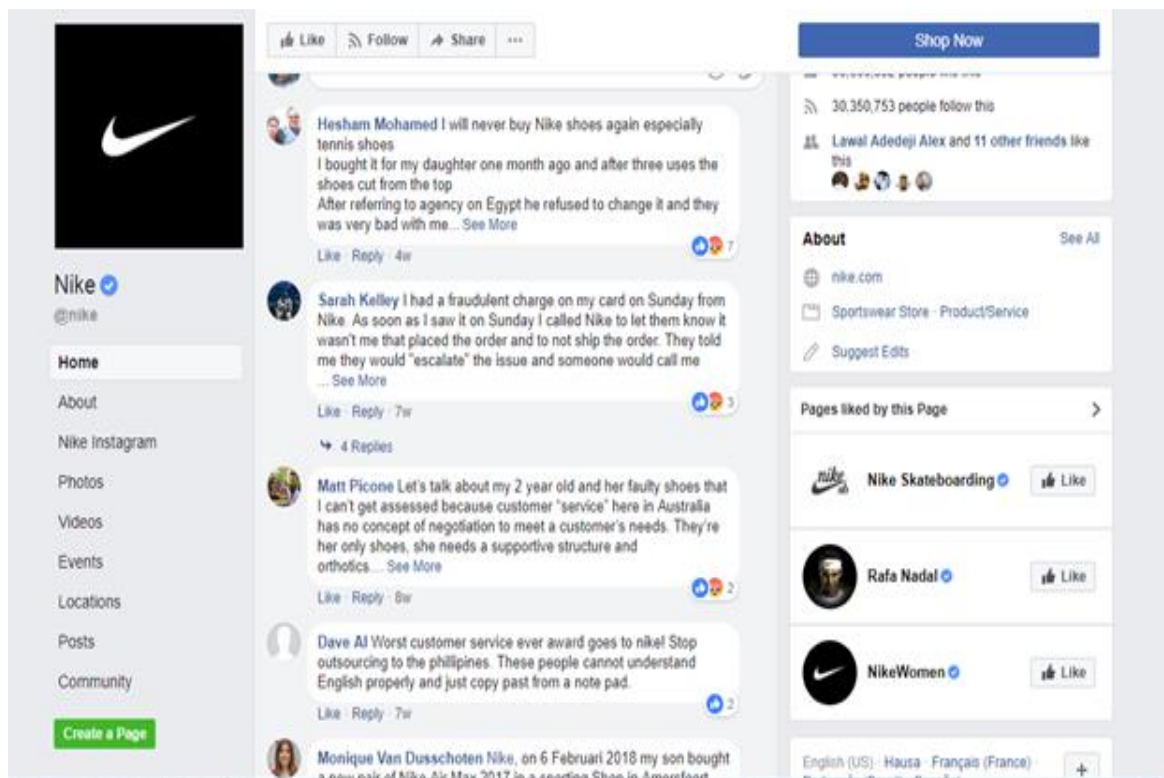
Like Follow Share ···

Shop Now

Nike
@nike

Home
About
Nike Instagram
Photos
Videos
Events
Locations
Posts
Community

Create a Page

Hesham Mohamed I will never buy Nike shoes again especially tennis shoes
I bought it for my daughter one month ago and after three uses the shoes cut from the top
After referring to agency on Egypt he refused to change it and they was very bad with me... See More
Like · Reply · 4w
7

Sarah Kelley I had a fraudulent charge on my card on Sunday from Nike. As soon as I saw it on Sunday I called Nike to let them know it wasn't me that placed the order and to not ship the order. They told me they would "escalate" the issue and someone would call me ... See More
Like · Reply · 7w
3
4 Replies

Matt Picone Let's talk about my 2 year old and her faulty shoes that I can't get assessed because customer "service" here in Australia has no concept of negotiation to meet a customer's needs. They're her only shoes, she needs a supportive structure and orthotics.... See More
Like · Reply · 8w
2

Dave Al Worst customer service ever award goes to nike! Stop outsourcing to the phillipines. These people cannot understand English properly and just copy past from a note pad.
Like · Reply · 7w
2

Monique Van Dusschoten Nike, on 6 Februari 2018 my son bought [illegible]

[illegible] people like this
30,350,753 people follow this
Lawal Adedeji Alex and 11 other friends like this

About
See All
nike.com
Sportswear Store · Product/Service
Suggest Edits

Pages liked by this Page
Nike Skateboarding
Like
Rafa Nadal
Like
NikeWomen
Like

English (US) · Hausa · Français (France)
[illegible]
+